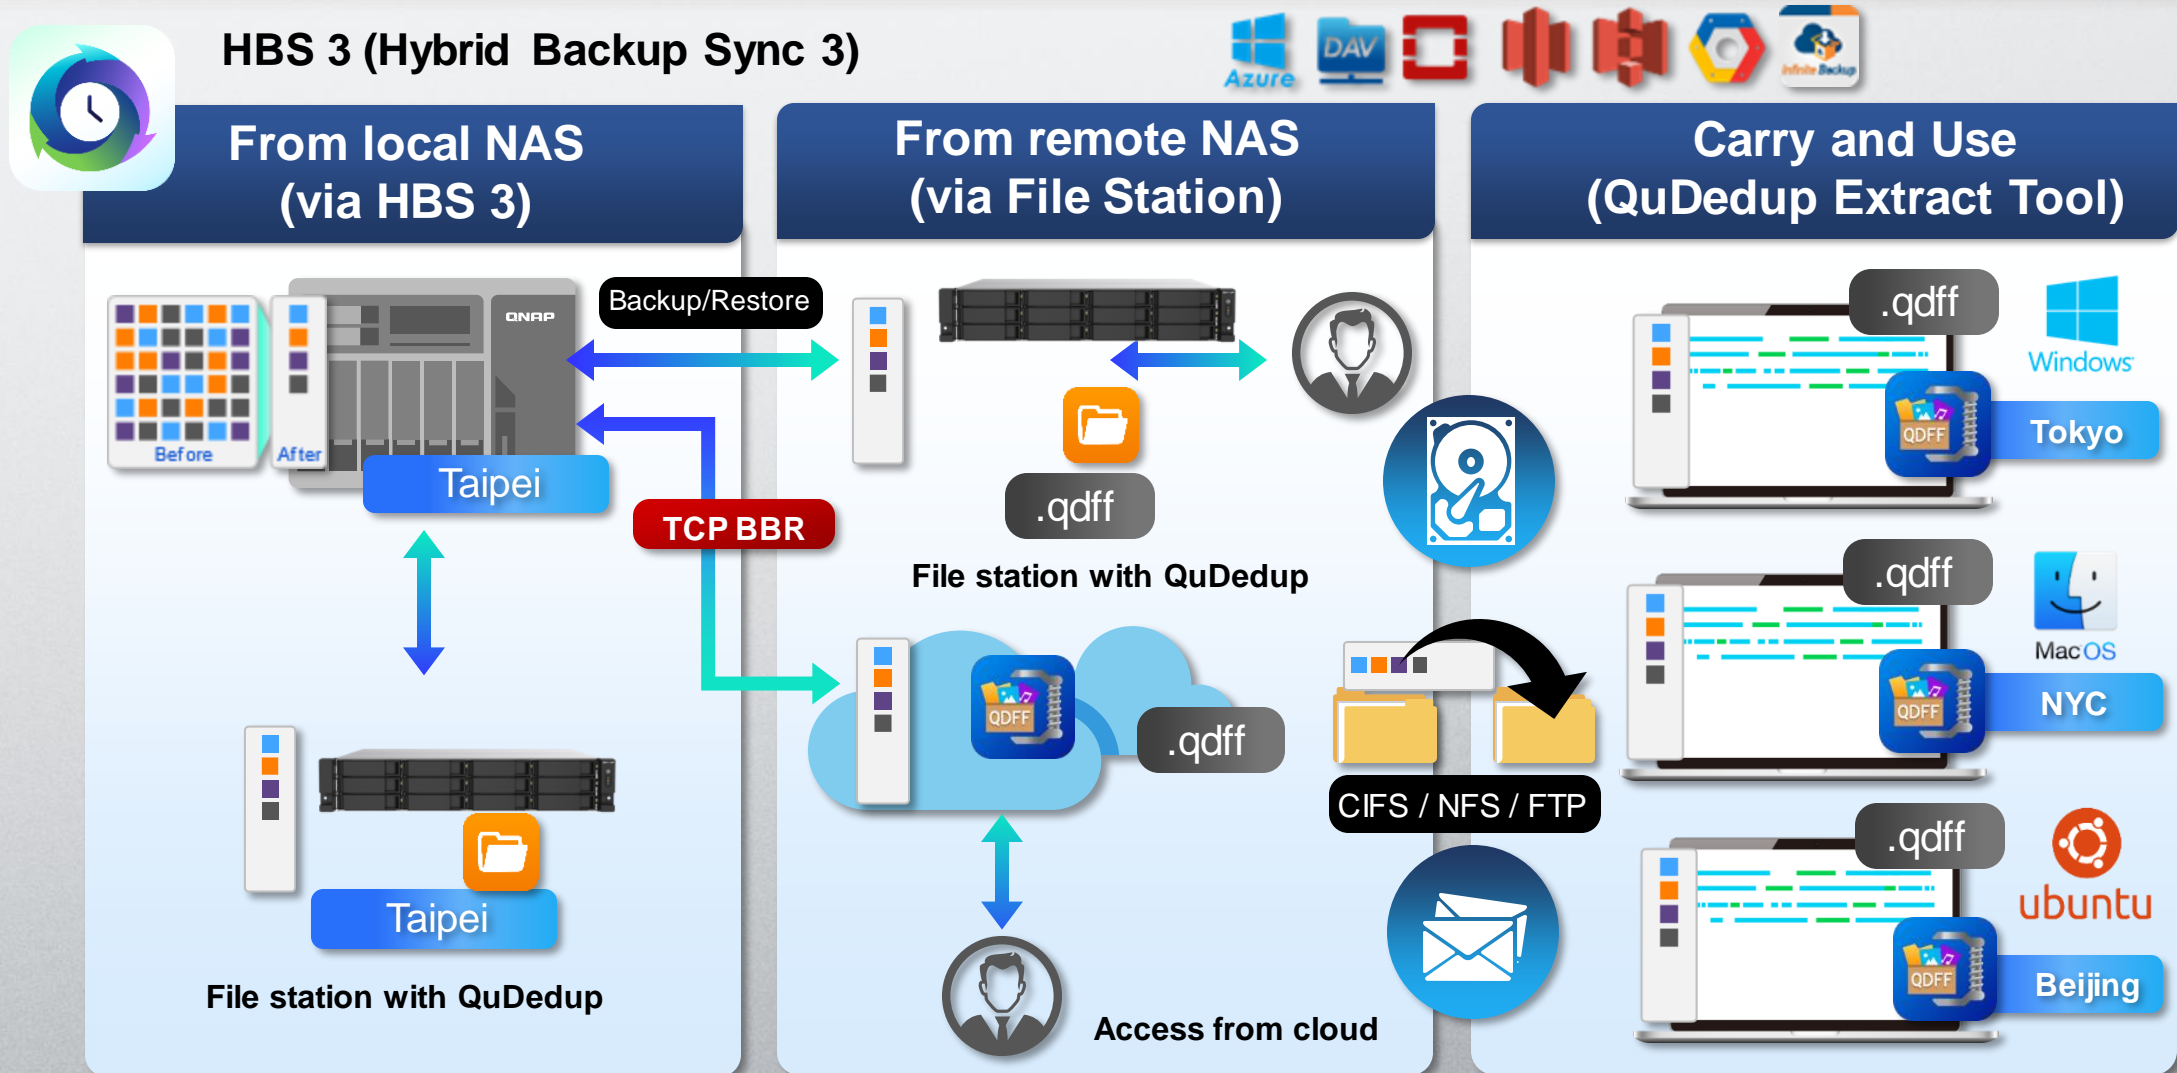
HBS 3 (Hybrid Backup Sync 3)

Azure DAV Infinite Backup

From local NAS
(via HBS 3)

Before After QNAP

Taipei

Taipei

File station with QuDedup

Backup/Restore

TCP BBR

From remote NAS
(via File Station)

.qdff

File station with QuDedup

QDFF .qdff

Access from cloud

CIFS / NFS / FTP

Carry and Use
(QuDedup Extract Tool)

.qdff Windows QDFF Tokyo

.qdff Mac OS QDFF NYC

.qdff ubuntu QDFF Beijing